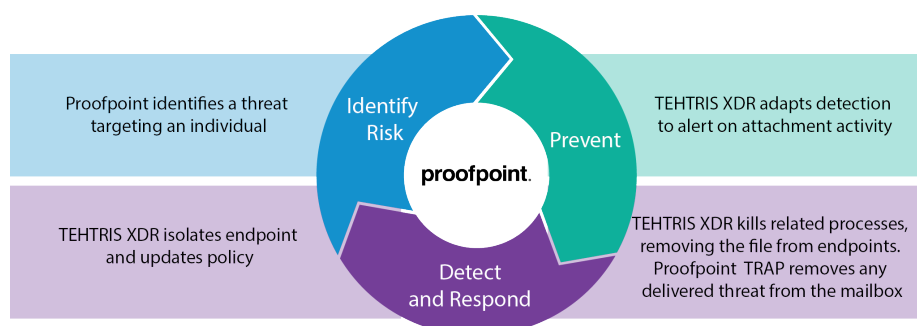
Proofpoint identifies a threat targeting an individual

Identify Risk

Prevent

TEHTRIS XDR adapts detection to alert on attachment activity

proofpoint.

TEHTRIS XDR isolates endpoint and updates policy

Detect and Respond

TEHTRIS XDR kills related processes, removing the file from endpoints. Proofpoint TRAP removes any delivered threat from the mailbox